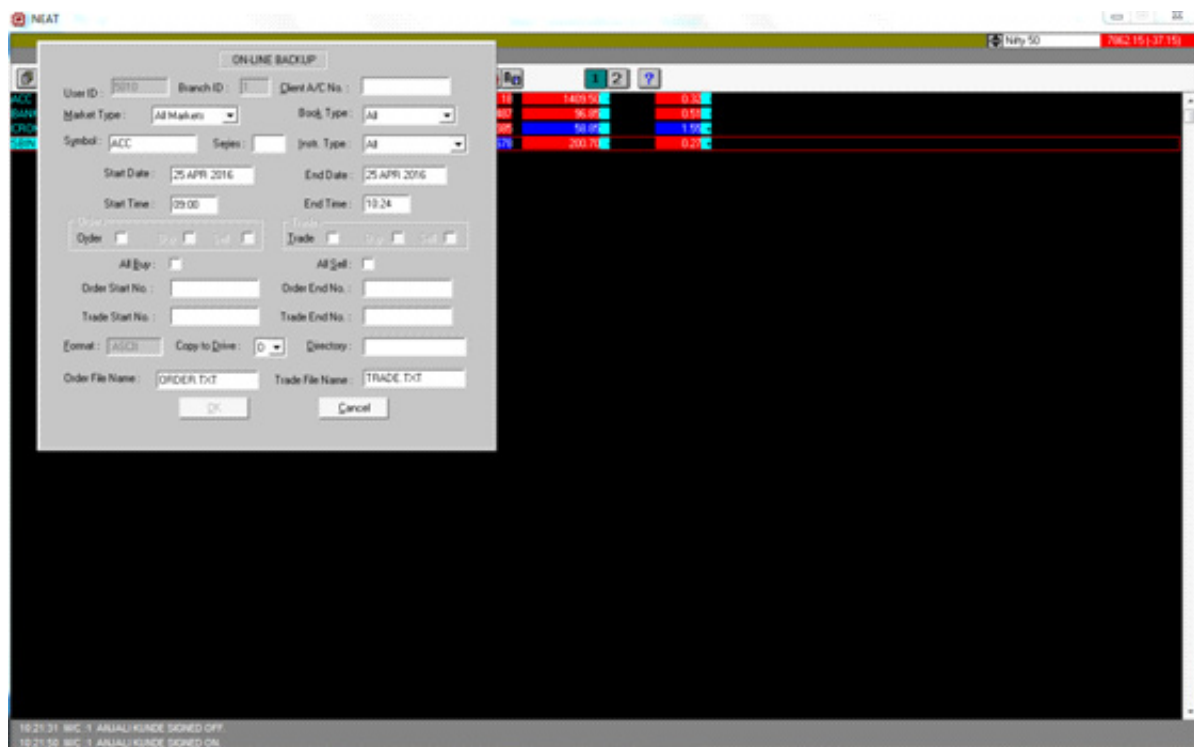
NEAT

Nifty 50 7862.15 (-37.15)

1 2 ?

ACC
BANK
CROM
SBIN

1409.50 0.32
96.85 0.51
58.85 1.55
200.70 0.27

ON-LINE BACKUP

User ID : 5010 Branch ID : 1 Client A/C No. :

Market Type : All Markets Book Type : All

Symbol : ACC Series : Instr. Type : All

Start Date : 25 APR 2016 End Date : 25 APR 2016

Start Time : 09:00 End Time : 10:24

Order
Order Buy Sell

Trade
Trade Buy Sell

All Buy : All Sell :

Order Start No. : Order End No. :

Trade Start No. : Trade End No. :

Format : ASCII Copy to Drive : D Directory :

Order File Name : ORDER.TXT Trade File Name : TRADE.TXT

OK Cancel

10:21:31 WC :1 ANJALI KUNDE SIGNED OFF.
10:21:50 WC :1 ANJALI KUNDE SIGNED ON.